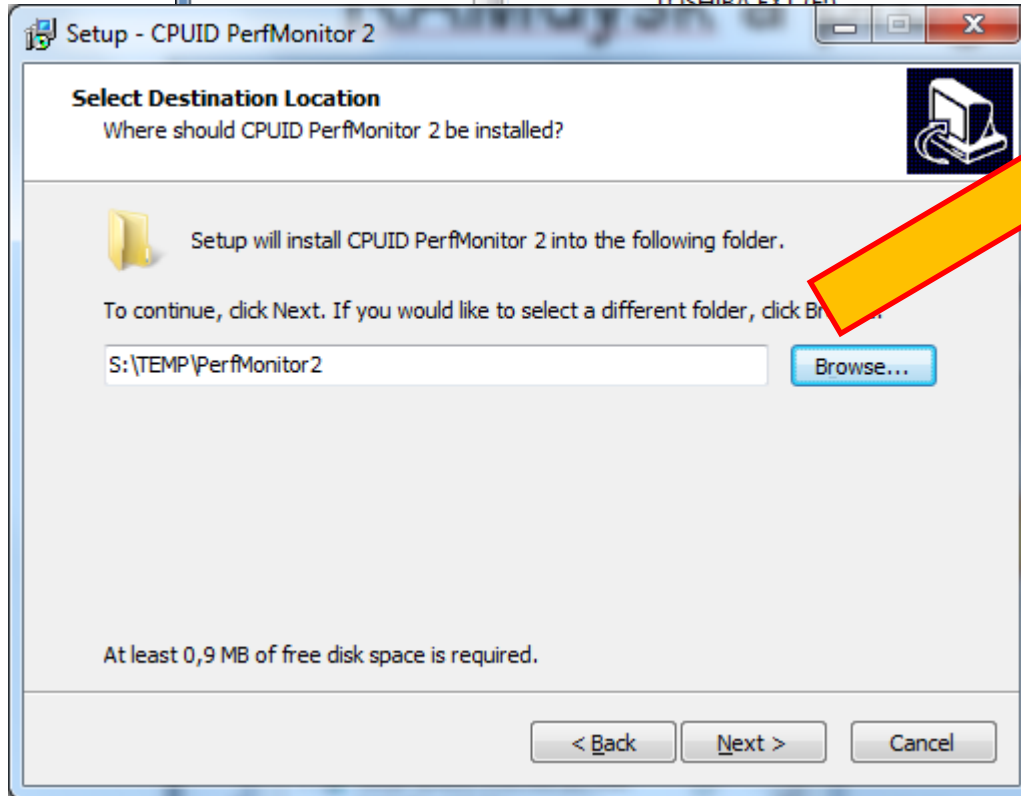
Setup - CPUID PerfMonitor 2

Select Destination Location
Where should CPUID PerfMonitor 2 be installed?

Setup will install CPUID PerfMonitor 2 into the following folder.

To continue, click Next. If you would like to select a different folder, click Br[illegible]

S:\TEMP\PerfMonitor2

Browse...

At least 0,9 MB of free disk space is required.

< Back

Next >

Cancel